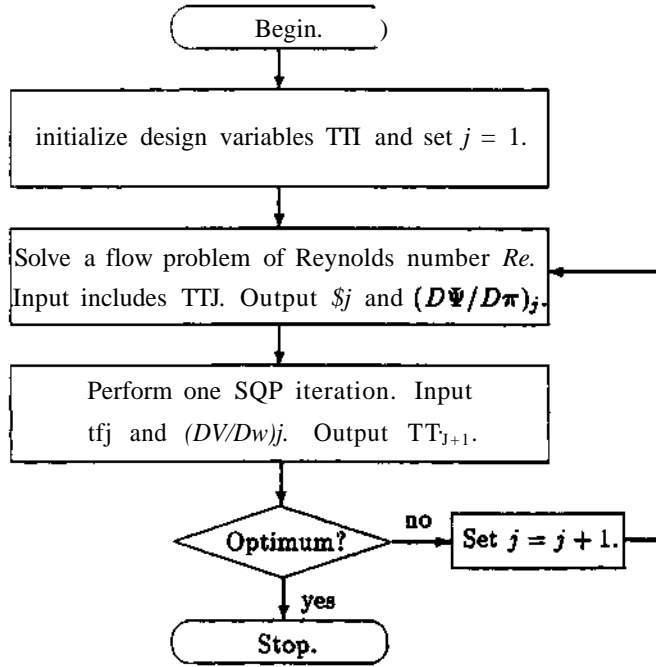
Begin.

initialize design variables TTI and set $j$ = 1.

Solve a flow problem of Reynolds number *Re*. Input includes TTJ. Output *$j* and $(D\Psi/D\pi)_j$.

Perform one SQP iteration. Input tfj and *(DV/Dw)j*. Output $TT_{J+1}$.

Optimum?

no

Set $j = j + 1$.

yes

Stop.